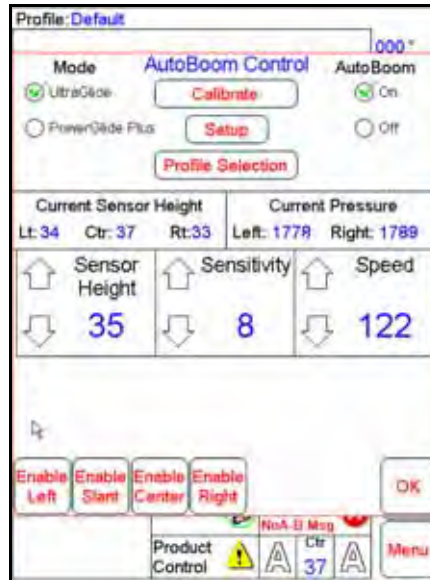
Profile: Default

000°

Mode

AutoBoom Control

AutoBoom

UltraGlide

Calibrate

On

PowerGlide Plus

Setup

Off

Profile Selection

| Current Sensor Height | Current Pressure |
|---|---|
| Lt: 34 Ctr: 37 Rt: 33 | Left: 1778 Right: 1789 |

Sensor Height
35

Sensitivity
8

Speed
122

Enable Left

Enable Slant

Enable Center

Enable Right

OK

NoA-B Msg

Product Control

Ctr
37

Menu